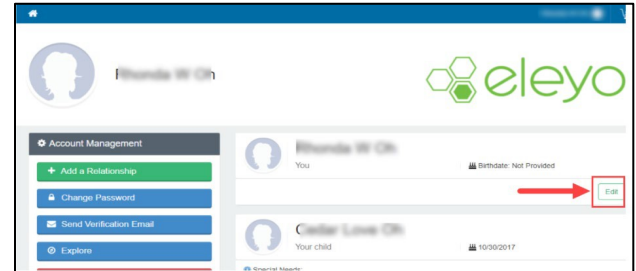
Rhonda W Oh

eleyo

Account Management

Add a Relationship

Change Password

Send Verification Email

Explore

Rhonda W Oh

You

Birthdate: Not Provided

Edit

Cedar Love Oh

Your child

10/30/2017

Special Needs: